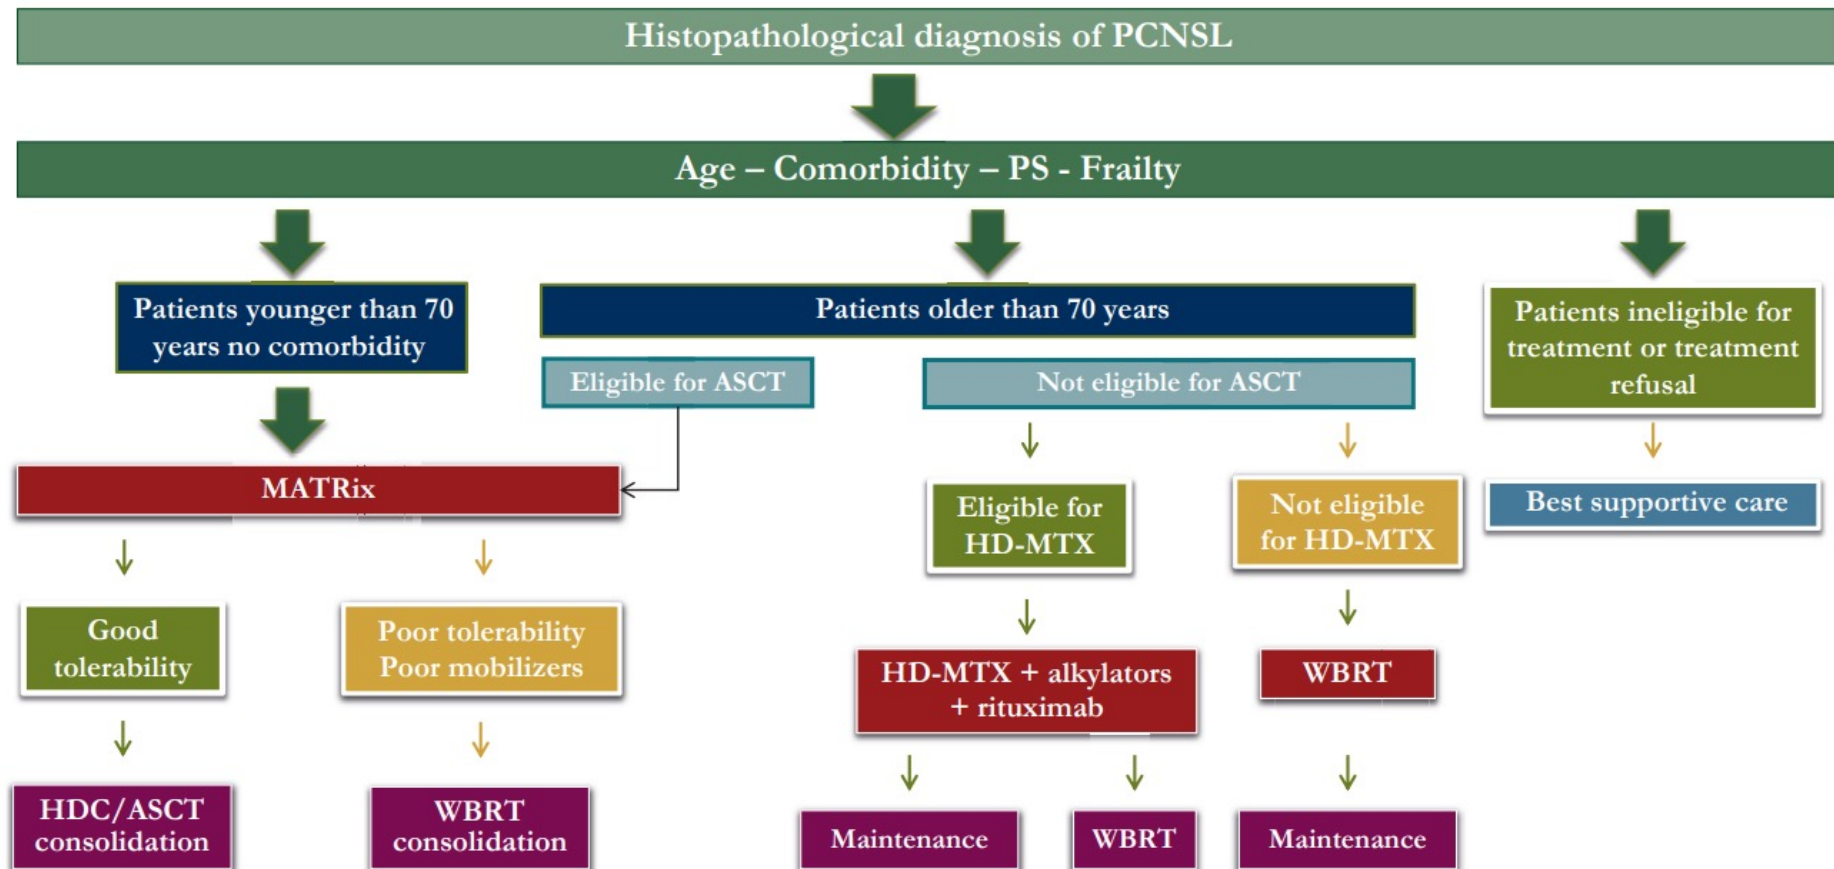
Histopathological diagnosis of PCNSL

Age – Comorbidity – PS - Frailty

Patients younger than 70 years no comorbidity

Patients older than 70 years

Eligible for ASCT

Not eligible for ASCT

Patients ineligible for treatment or treatment refusal

MATRix

Eligible for HD-MTX

Not eligible for HD-MTX

Best supportive care

Good tolerability

Poor tolerability Poor mobilizers

HD-MTX + alkylators + rituximab

WBRT

HDC/ASCT consolidation

WBRT consolidation

Maintenance

WBRT

Maintenance